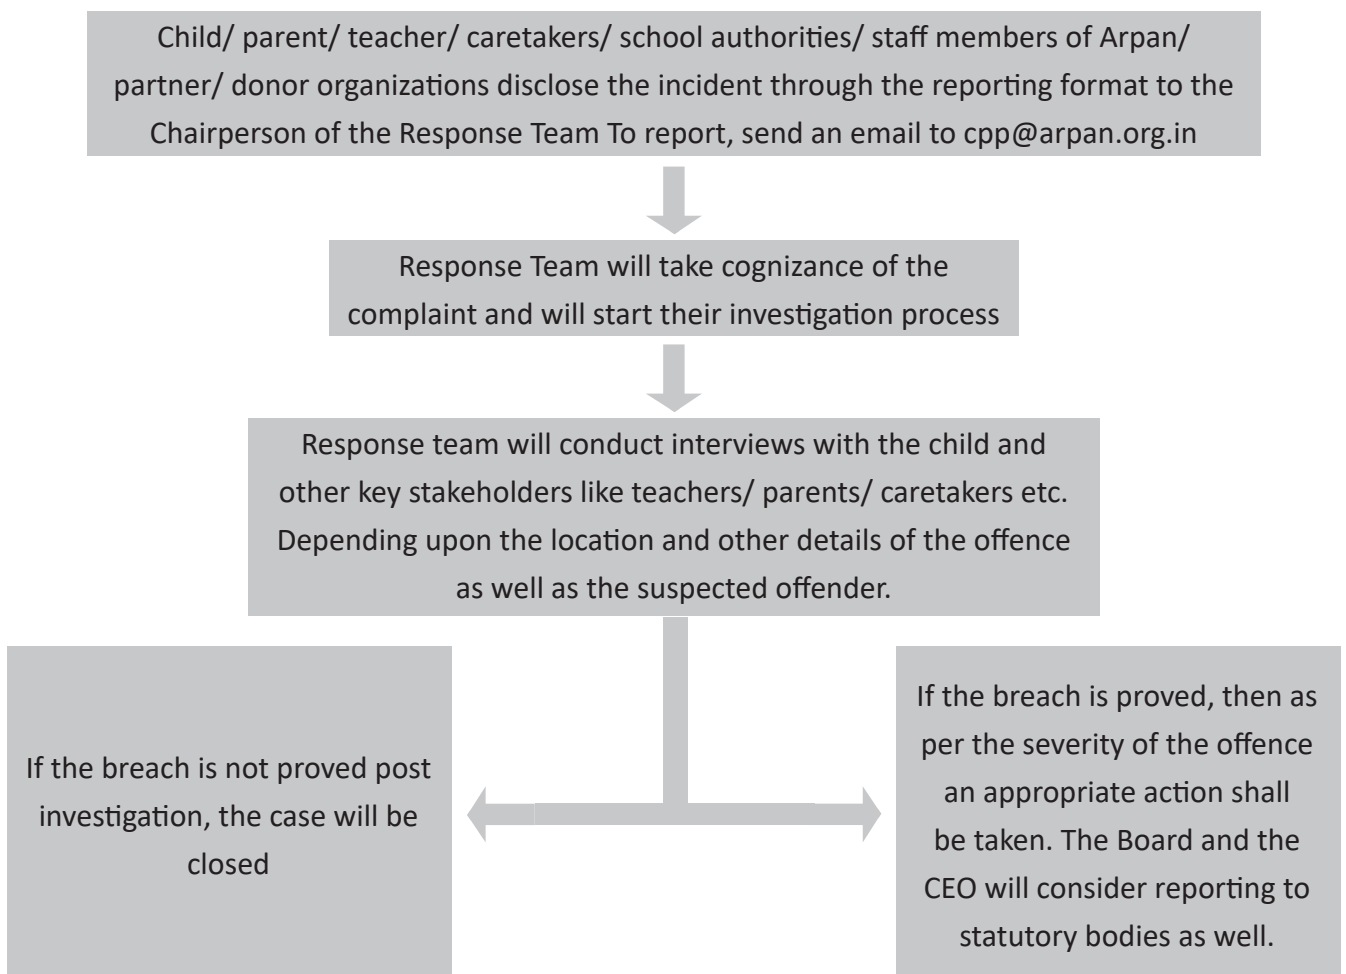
Child/ parent/ teacher/ caretakers/ school authorities/ staff members of Arpan/ partner/ donor organizations disclose the incident through the reporting format to the Chairperson of the Response Team To report, send an email to cpp@arpan.org.in

Response Team will take cognizance of the complaint and will start their investigation process

Response team will conduct interviews with the child and other key stakeholders like teachers/ parents/ caretakers etc. Depending upon the location and other details of the offence as well as the suspected offender.

If the breach is not proved post investigation, the case will be closed

If the breach is proved, then as per the severity of the offence an appropriate action shall be taken. The Board and the CEO will consider reporting to statutory bodies as well.